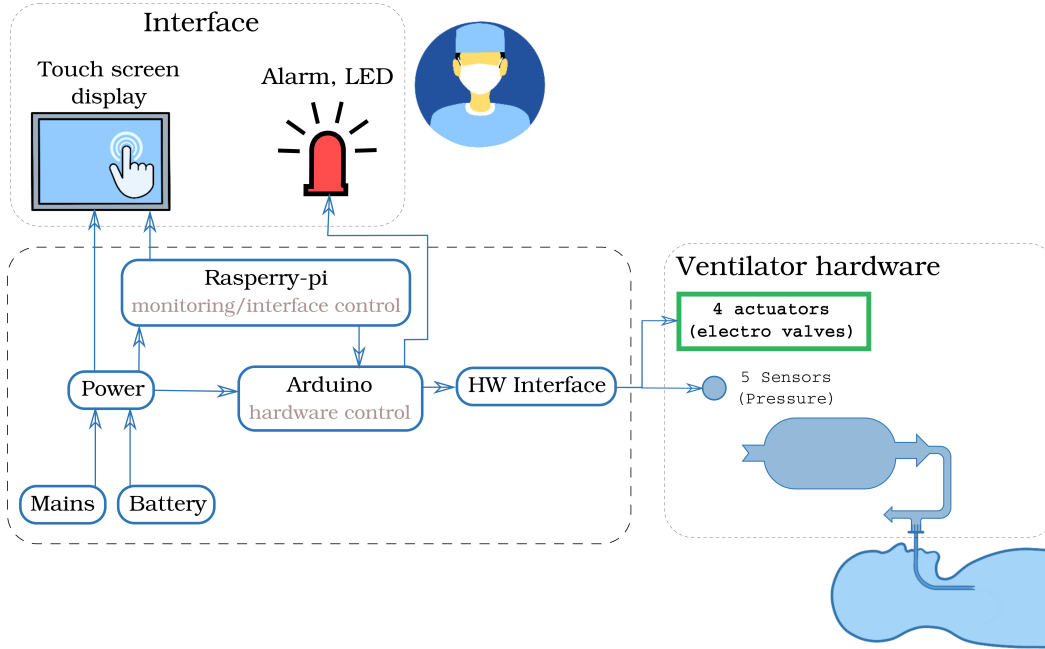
Interface

Touch screen display

Alarm, LED

Rasperry-pi
monitoring/interface control

Power

Arduino
hardware control

HW Interface

Mains

Battery

Ventilator hardware

4 actuators
(electro valves)

5 Sensors
(Pressure)